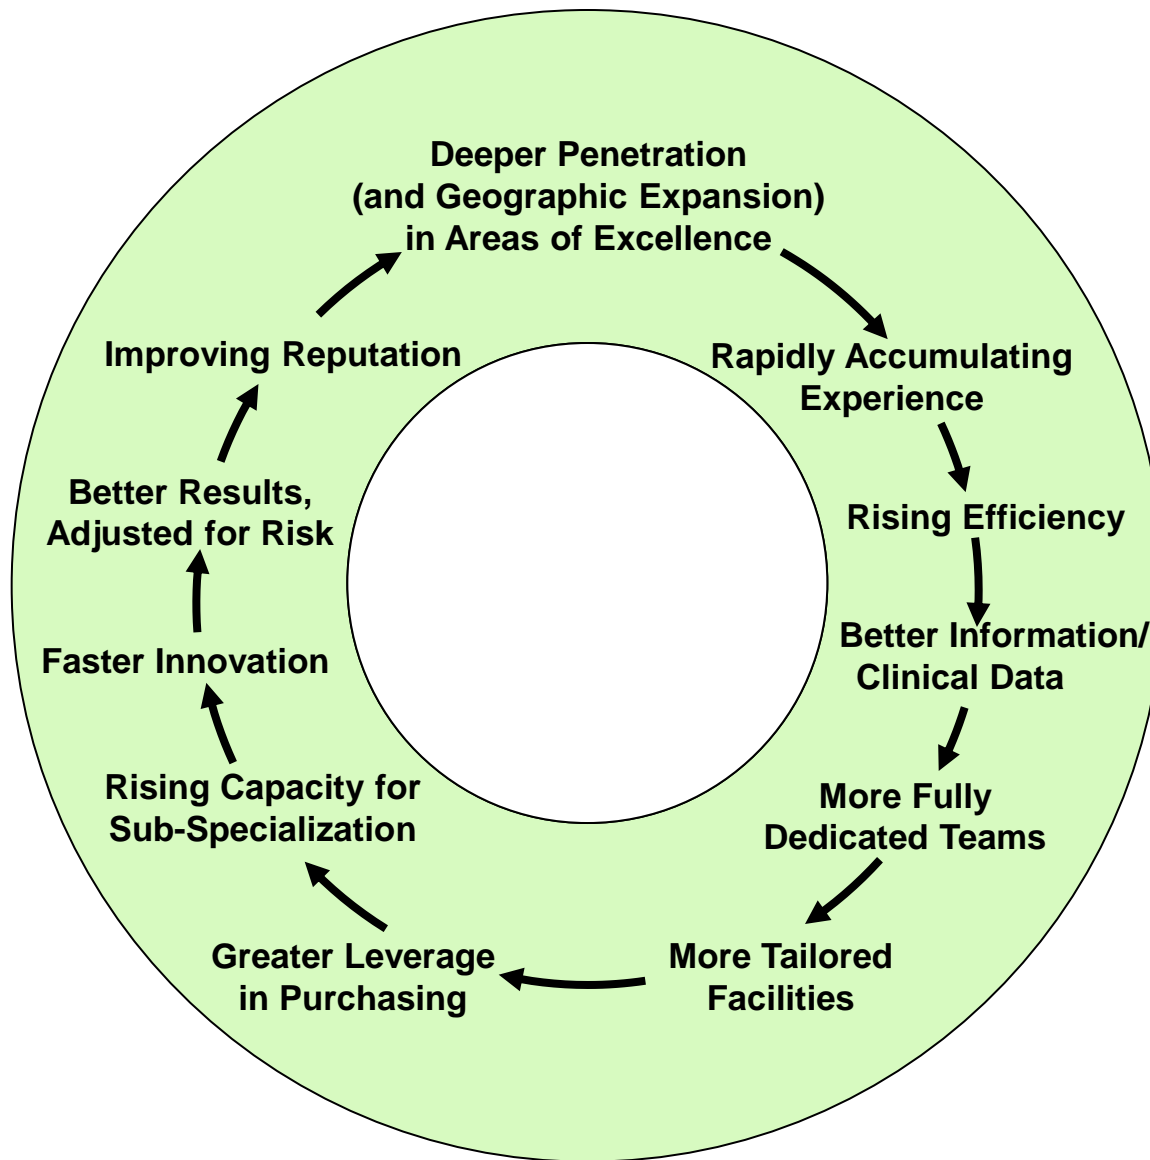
Deeper Penetration (and Geographic Expansion) in Areas of Excellence

Rapidly Accumulating Experience

Rising Efficiency

Better Information/ Clinical Data

More Fully Dedicated Teams

More Tailored Facilities

Greater Leverage in Purchasing

Rising Capacity for Sub-Specialization

Faster Innovation

Better Results, Adjusted for Risk

Improving Reputation